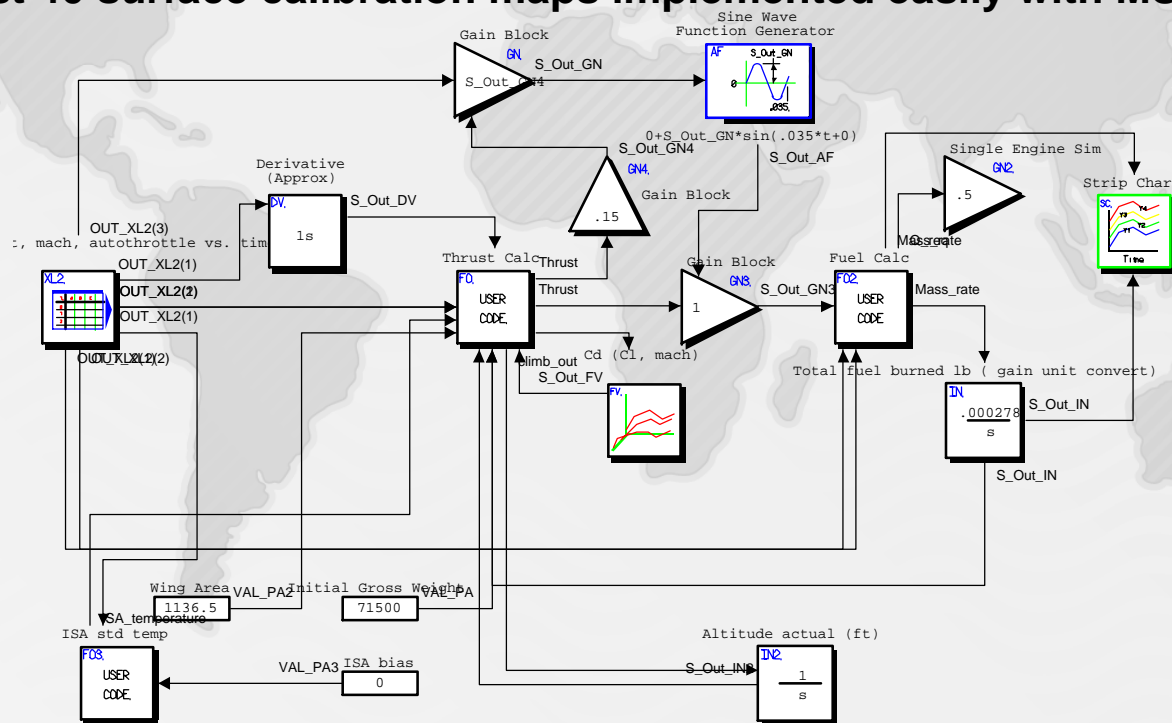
Gain Block
GN
S_Out_GN
S_Out_GN4
Sine Wave
Function Generator
AF
S_Out_GN
0
.035
0+S_Out_GN*sin(.035*t+0)
S_Out_GN4
S_Out_AF
GN4
Gain Block
.15
Derivative
(Approx)
DV
S_Out_DV
1s
OUT_XL2(3)
, mach, autothrottle vs. tim
XL2
OUT_XL2(1)
OUT_XL2(2)
OUT_XL2(1)
OUT_XL2(2)
Thrust Calc
FC
Thrust
Thrust
USER
CODE
Cd (Cl, mach)
climb_out
S_Out_FV
FV
Gain Block
GN3
1
S_Out_GN3
Single Engine Sim
GN2
.5
Mass_rate
Strip Char
SC
Time
Fuel Calc
FC2
USER
CODE
Mass_rate
Total fuel burned lb ( gain unit convert)
IN
.000278
s
S_Out_IN
S_Out_IN
Wing Area
1136.5
VAL_PA2
Initial Gross Weight
71500
VAL_PA
ISA_temperature
ISA std temp
FC3
USER
CODE
VAL_PA3
ISA bias
0
Altitude actual (ft)
IN2
S_Out_IN2
1
s